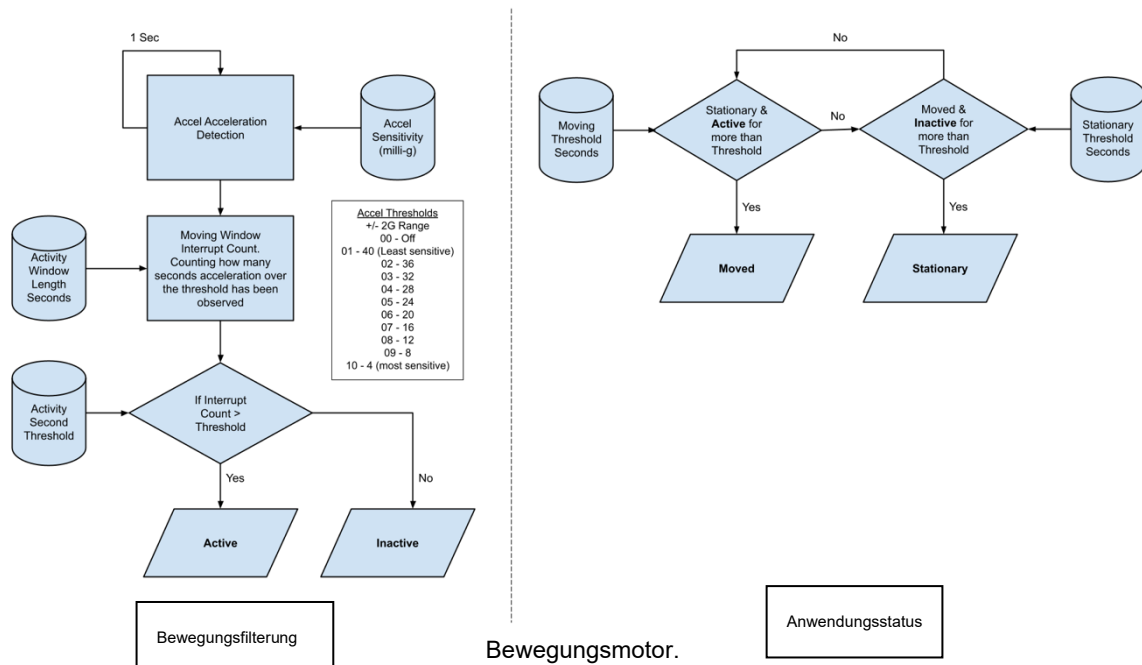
1 Sec

Accel Acceleration Detection

Accel Sensitivity (milli-g)

Activity Window Length Seconds

Moving Window Interrupt Count. Counting how many seconds acceleration over the threshold has been observed

Accel Thresholds
+/- 2G Range
00 - Off
01 - 40 (Least sensitive)
02 - 36
03 - 32
04 - 28
05 - 24
06 - 20
07 - 16
08 - 12
09 - 8
10 - 4 (most sensitive)

Activity Second Threshold

If Interrupt Count > Threshold

Yes

No

Active

Inactive

Bewegungsfilterung

No

Moving Threshold Seconds

Stationary & Active for more than Threshold

No

Moved & Inactive for more than Threshold

Stationary Threshold Seconds

Yes

Yes

Moved

Stationary

Anwendungsstatus

Bewegungsmotor.